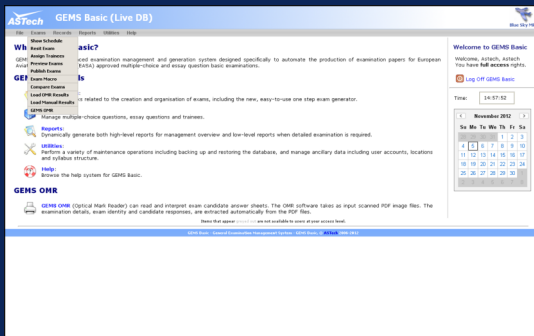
ASTech GEMS Basic (Live DB)

Blue Sky HR

File Exams Records Reports Utilities Help

Show Schedule
Book Exams
Assign Trainees
Preview Exams
Publish Exams
Exam Macro
Compare Exams
Load OMR Results
Load Manual Results
GEMS OMR

Wh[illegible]asic?

GEM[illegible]ced examination management and generation system designed specifically to automate the production of examination papers for European Avia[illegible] (EASA) approved multiple-choice and essay question basic examinations.

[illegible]ls

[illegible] related to the creation and organisation of exams, including the new, easy-to-use one step exam generator.

Manage multiple-choice questions, essay questions and trainees.

Reports:
Dynamically generate both high-level reports for management overview and low-level reports when detailed examination is required.

Utilities:
Perform a variety of maintenance operations including backing up and restoring the database, and managing ancillary data including user accounts, locations and syllabus structure.

Help:
Browse the help system for GEMS Basic.

GEMS OMR

GEMS OMR (Optical Mark Reader) can read and interpret exam candidate answer sheets. The OMR software takes as input scanned PDF image files. The examination details, exam identity and candidate responses, are extracted automatically from the PDF files.

Items that appear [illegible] are not available to users at your access level.

GEMS Basic - General Examination Management System - GEMS Basic, © ASTech 2006-2012

Welcome to GEMS Basic

Welcome, Astech, Astech
You have full access rights.

Log Off GEMS Basic

Time: 14:57:52

November 2012

| Su | Mo | Tu | We | Th | Fr | Sa |
|---|---|---|---|---|---|---|
| 28 | 29 | 30 | 31 | 1 | 2 | 3 |
| 4 | 5 | 6 | 7 | 8 | 9 | 10 |
| 11 | 12 | 13 | 14 | 15 | 16 | 17 |
| 18 | 19 | 20 | 21 | 22 | 23 | 24 |
| 25 | 26 | 27 | 28 | 29 | 30 | 1 |
| 2 | 3 | 4 | 5 | 6 | 7 | 8 |